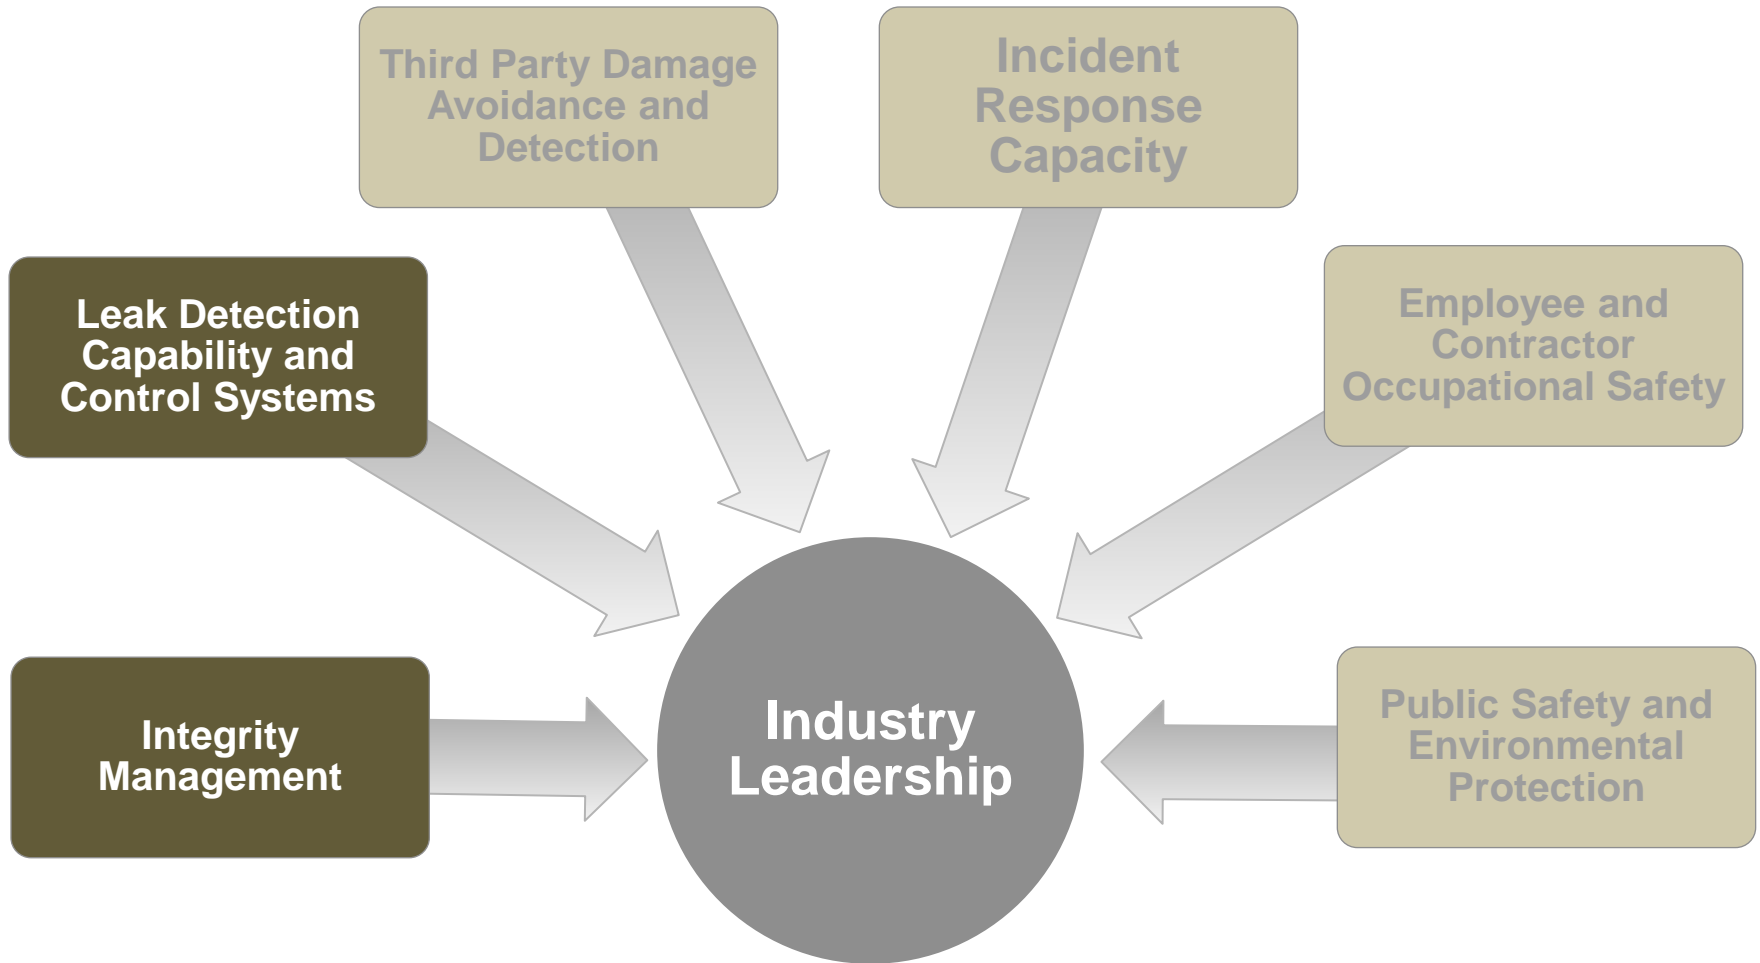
Third Party Damage Avoidance and Detection

Incident Response Capacity

Leak Detection Capability and Control Systems

Employee and Contractor Occupational Safety

Integrity Management

Industry Leadership

Public Safety and Environmental Protection